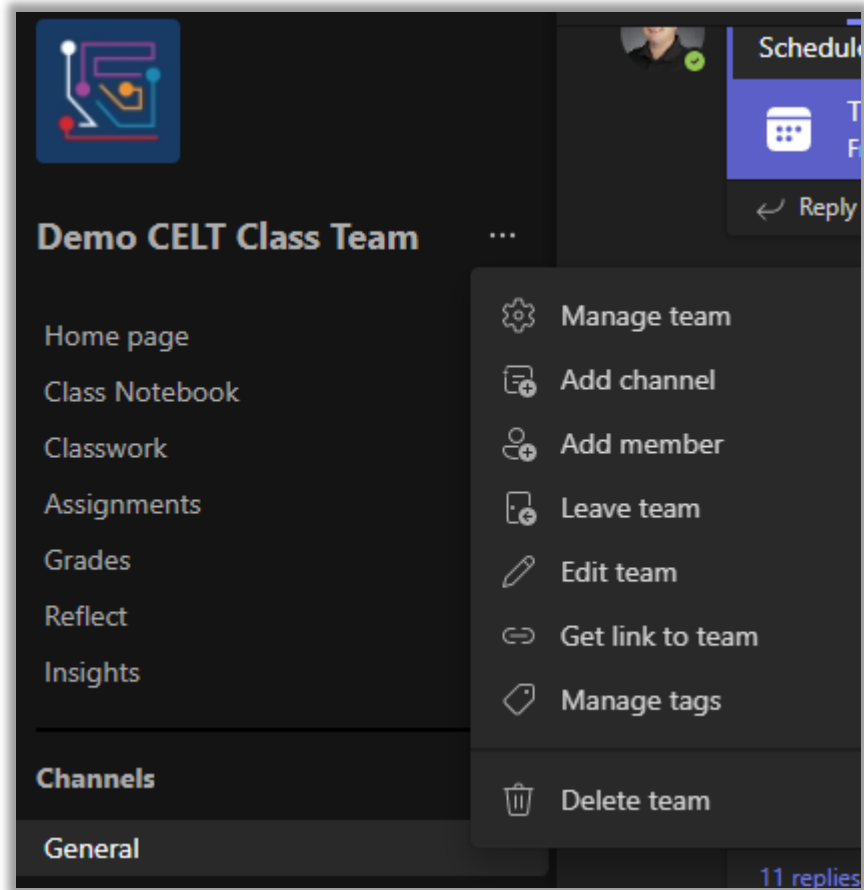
Schedul
T
F
Reply

Demo CELT Class Team ...

Home page
Class Notebook
Classwork
Assignments
Grades
Reflect
Insights

Channels
General

Manage team
Add channel
Add member
Leave team
Edit team
Get link to team
Manage tags
Delete team

11 replies